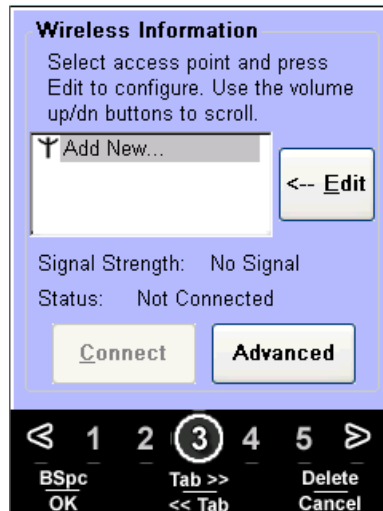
Wireless Information

Select access point and press Edit to configure. Use the volume up/dn buttons to scroll.

Add New...

<-- Edit

Signal Strength: No Signal

Status: Not Connected

Connect

Advanced

< 1 2 3 4 5 >

BSpc
OK

Tab >>
<< Tab

Delete
Cancel